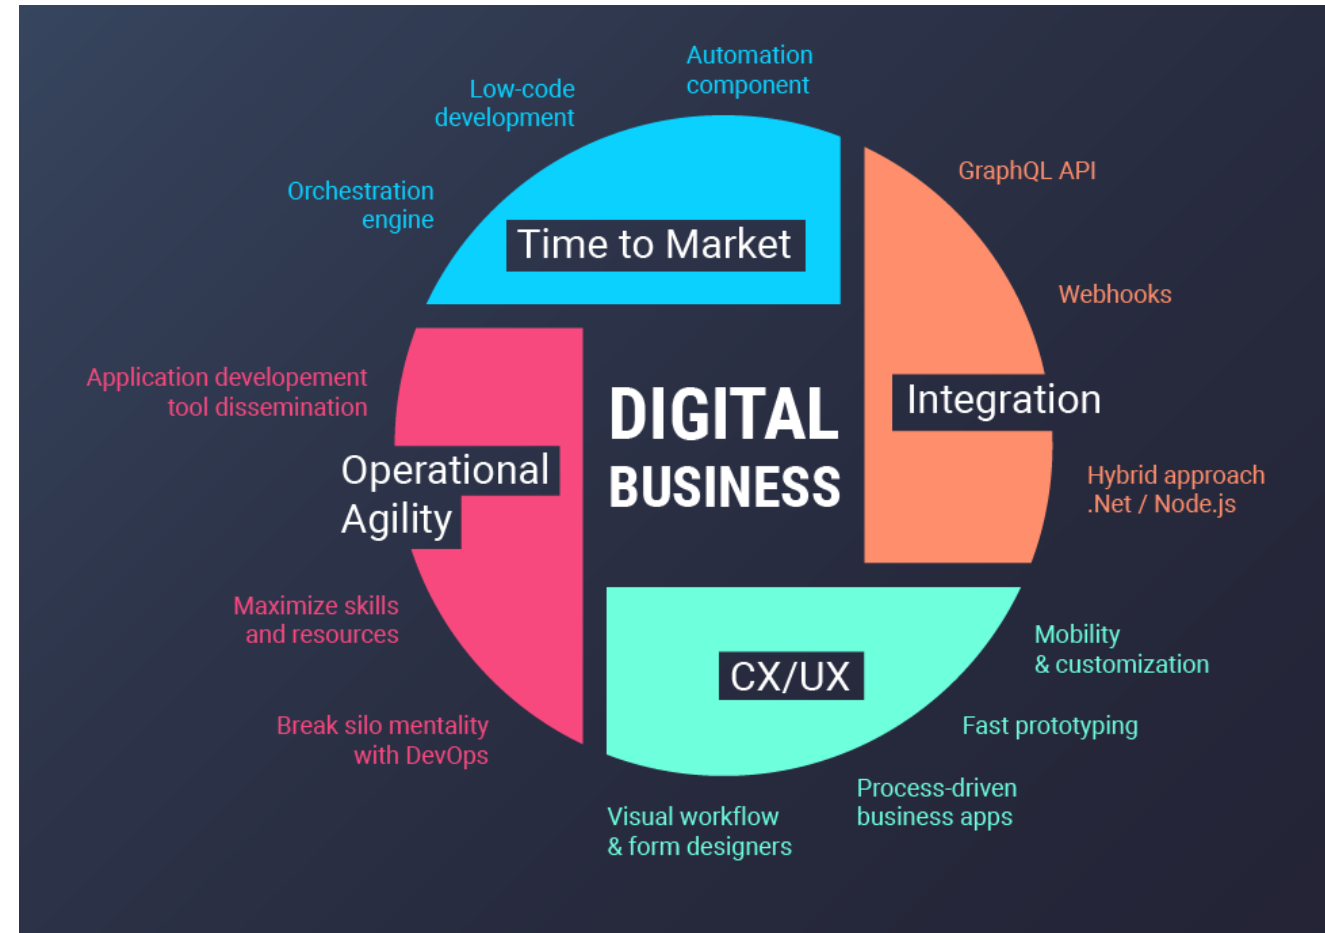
DIGITAL BUSINESS

Time to Market

Orchestration engine

Low-code development

Automation component

Integration

GraphQL API

Webhooks

Hybrid approach .Net / Node.js

CX/UX

Mobility & customization

Fast prototyping

Process-driven business apps

Visual workflow & form designers

Operational Agility

Application developement tool dissemination

Maximize skills and resources

Break silo mentality with DevOps